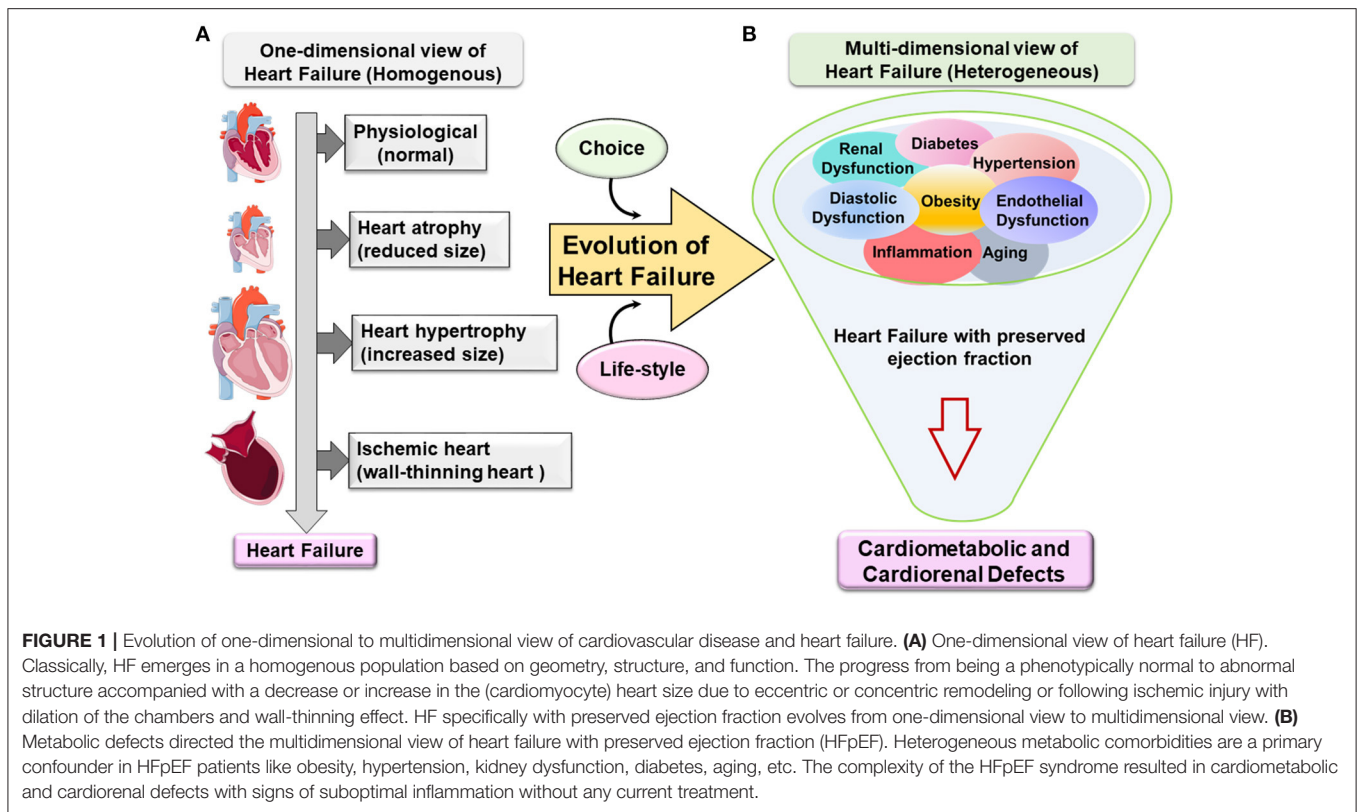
A

One-dimensional view of Heart Failure (Homogenous)

Physiological (normal)

Heart atrophy (reduced size)

Heart hypertrophy (increased size)

Ischemic heart (wall-thinning heart )

Heart Failure

Choice

Evolution of Heart Failure

Life-style

B

Multi-dimensional view of Heart Failure (Heterogeneous)

Renal Dysfunction

Diabetes

Hypertension

Diastolic Dysfunction

Obesity

Endothelial Dysfunction

Inflammation

Aging

Heart Failure with preserved ejection fraction

Cardiometabolic and Cardiorenal Defects

**FIGURE 1 |** Evolution of one-dimensional to multidimensional view of cardiovascular disease and heart failure. **(A)** One-dimensional view of heart failure (HF). Classically, HF emerges in a homogenous population based on geometry, structure, and function. The progress from being a phenotypically normal to abnormal structure accompanied with a decrease or increase in the (cardiomyocyte) heart size due to eccentric or concentric remodeling or following ischemic injury with dilation of the chambers and wall-thinning effect. HF specifically with preserved ejection fraction evolves from one-dimensional view to multidimensional view. **(B)** Metabolic defects directed the multidimensional view of heart failure with preserved ejection fraction (HFpEF). Heterogeneous metabolic comorbidities are a primary confounder in HFpEF patients like obesity, hypertension, kidney dysfunction, diabetes, aging, etc. The complexity of the HFpEF syndrome resulted in cardiometabolic and cardiorenal defects with signs of suboptimal inflammation without any current treatment.